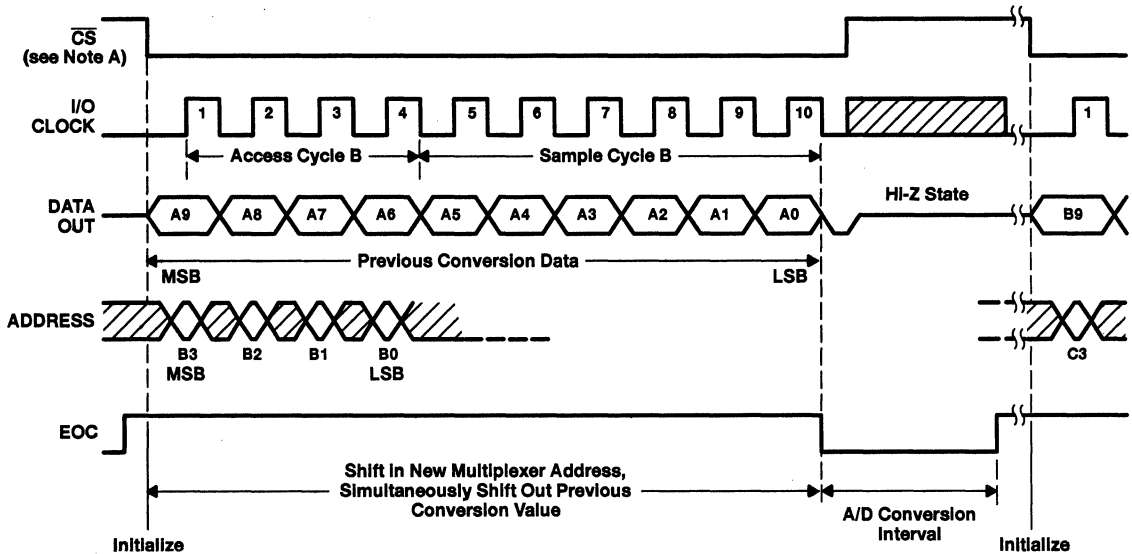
$\overline{CS}$ (see Note A)

I/O CLOCK

1 2 3 4 5 6 7 8 9 10 1

Access Cycle B

Sample Cycle B

DATA OUT

A9 A8 A7 A6 A5 A4 A3 A2 A1 A0

Hi-Z State

B9

MSB

Previous Conversion Data

LSB

ADDRESS

B3 MSB

B2

B1

B0 LSB

C3

EOC

Shift in New Multiplexer Address, Simultaneously Shift Out Previous Conversion Value

A/D Conversion Interval

Initialize

Initialize